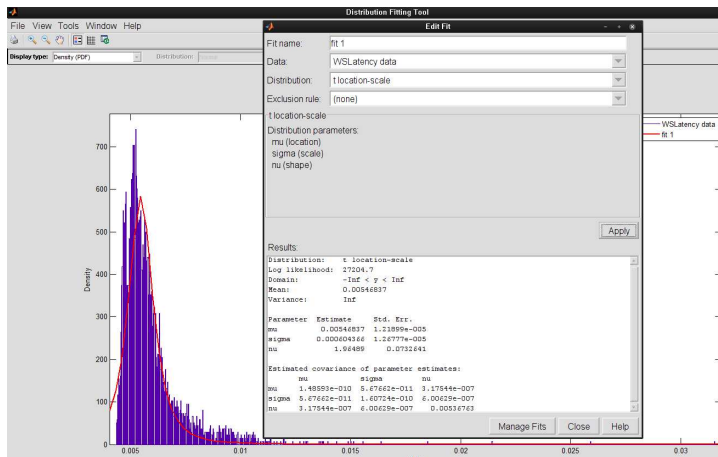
Distribution Fitting Tool

File View Tools Window Help

Display type: Density (PDF)

Distribution:

Edit Fit

Fit name: fit 1

Data: WSLatency data

Distribution: t location-scale

Exclusion rule: (none)

t location-scale

Distribution parameters:
mu (location)
sigma (scale)
nu (shape)

Apply

Results:

Distribution: t location-scale
Log likelihood: 27204.7
Domain: -Inf < y < Inf
Mean: 0.00546837
Variance: Inf

| Parameter | Estimate | Std. Err. |
|---|---|---|
| mu | 0.00546837 | 1.21899e-005 |
| sigma | 0.000604366 | 1.26777e-005 |
| nu | 1.98489 | 0.0732641 |

Estimated covariance of parameter estimates:

| | mu | sigma | nu |
|---|---|---|---|
| mu | 1.48593e-010 | 5.67662e-011 | 3.17544e-007 |
| sigma | 5.67662e-011 | 1.60724e-010 | 6.00629e-007 |
| nu | 3.17544e-007 | 6.00629e-007 | 0.00536763 |

Manage Fits Close Help

WSLatency data
fit 1

Density

700
600
500
400
300
200
100
0

0.005 0.01 0.015 0.02 0.025 0.03